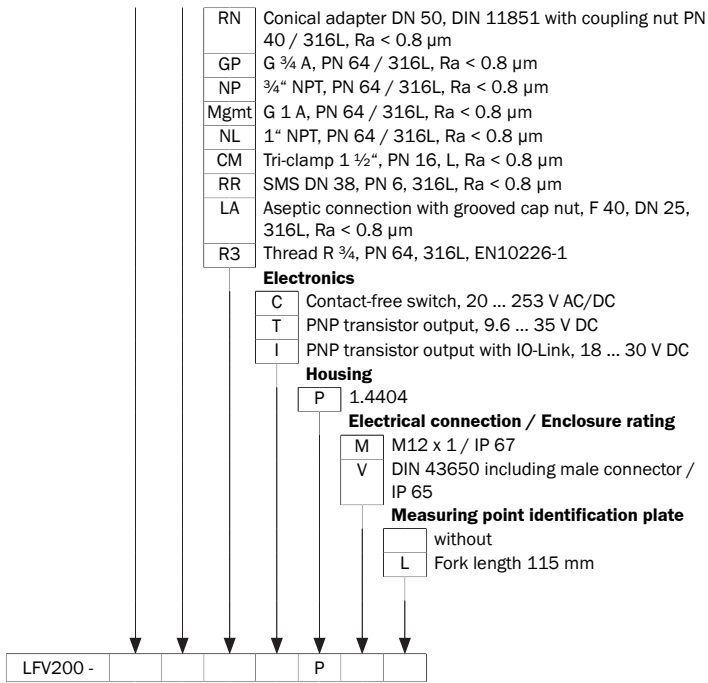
RN Conical adapter DN 50, DIN 11851 with coupling nut PN 40 / 316L, Ra < 0.8 µm
GP G ¾ A, PN 64 / 316L, Ra < 0.8 µm
NP ¾" NPT, PN 64 / 316L, Ra < 0.8 µm
Mgmt G 1 A, PN 64 / 316L, Ra < 0.8 µm
NL 1" NPT, PN 64 / 316L, Ra < 0.8 µm
CM Tri-clamp 1 ½", PN 16, L, Ra < 0.8 µm
RR SMS DN 38, PN 6, 316L, Ra < 0.8 µm
LA Aseptic connection with grooved cap nut, F 40, DN 25, 316L, Ra < 0.8 µm
R3 Thread R ¾, PN 64, 316L, EN10226-1

**Electronics**
C Contact-free switch, 20 ... 253 V AC/DC
T PNP transistor output, 9.6 ... 35 V DC
I PNP transistor output with IO-Link, 18 ... 30 V DC

**Housing**
P 1.4404

**Electrical connection / Enclosure rating**
M M12 x 1 / IP 67
V DIN 43650 including male connector / IP 65

**Measuring point identification plate**
without
L Fork length 115 mm

| LFV200 - | | | | | P | | |
|---|---|---|---|---|---|---|---|